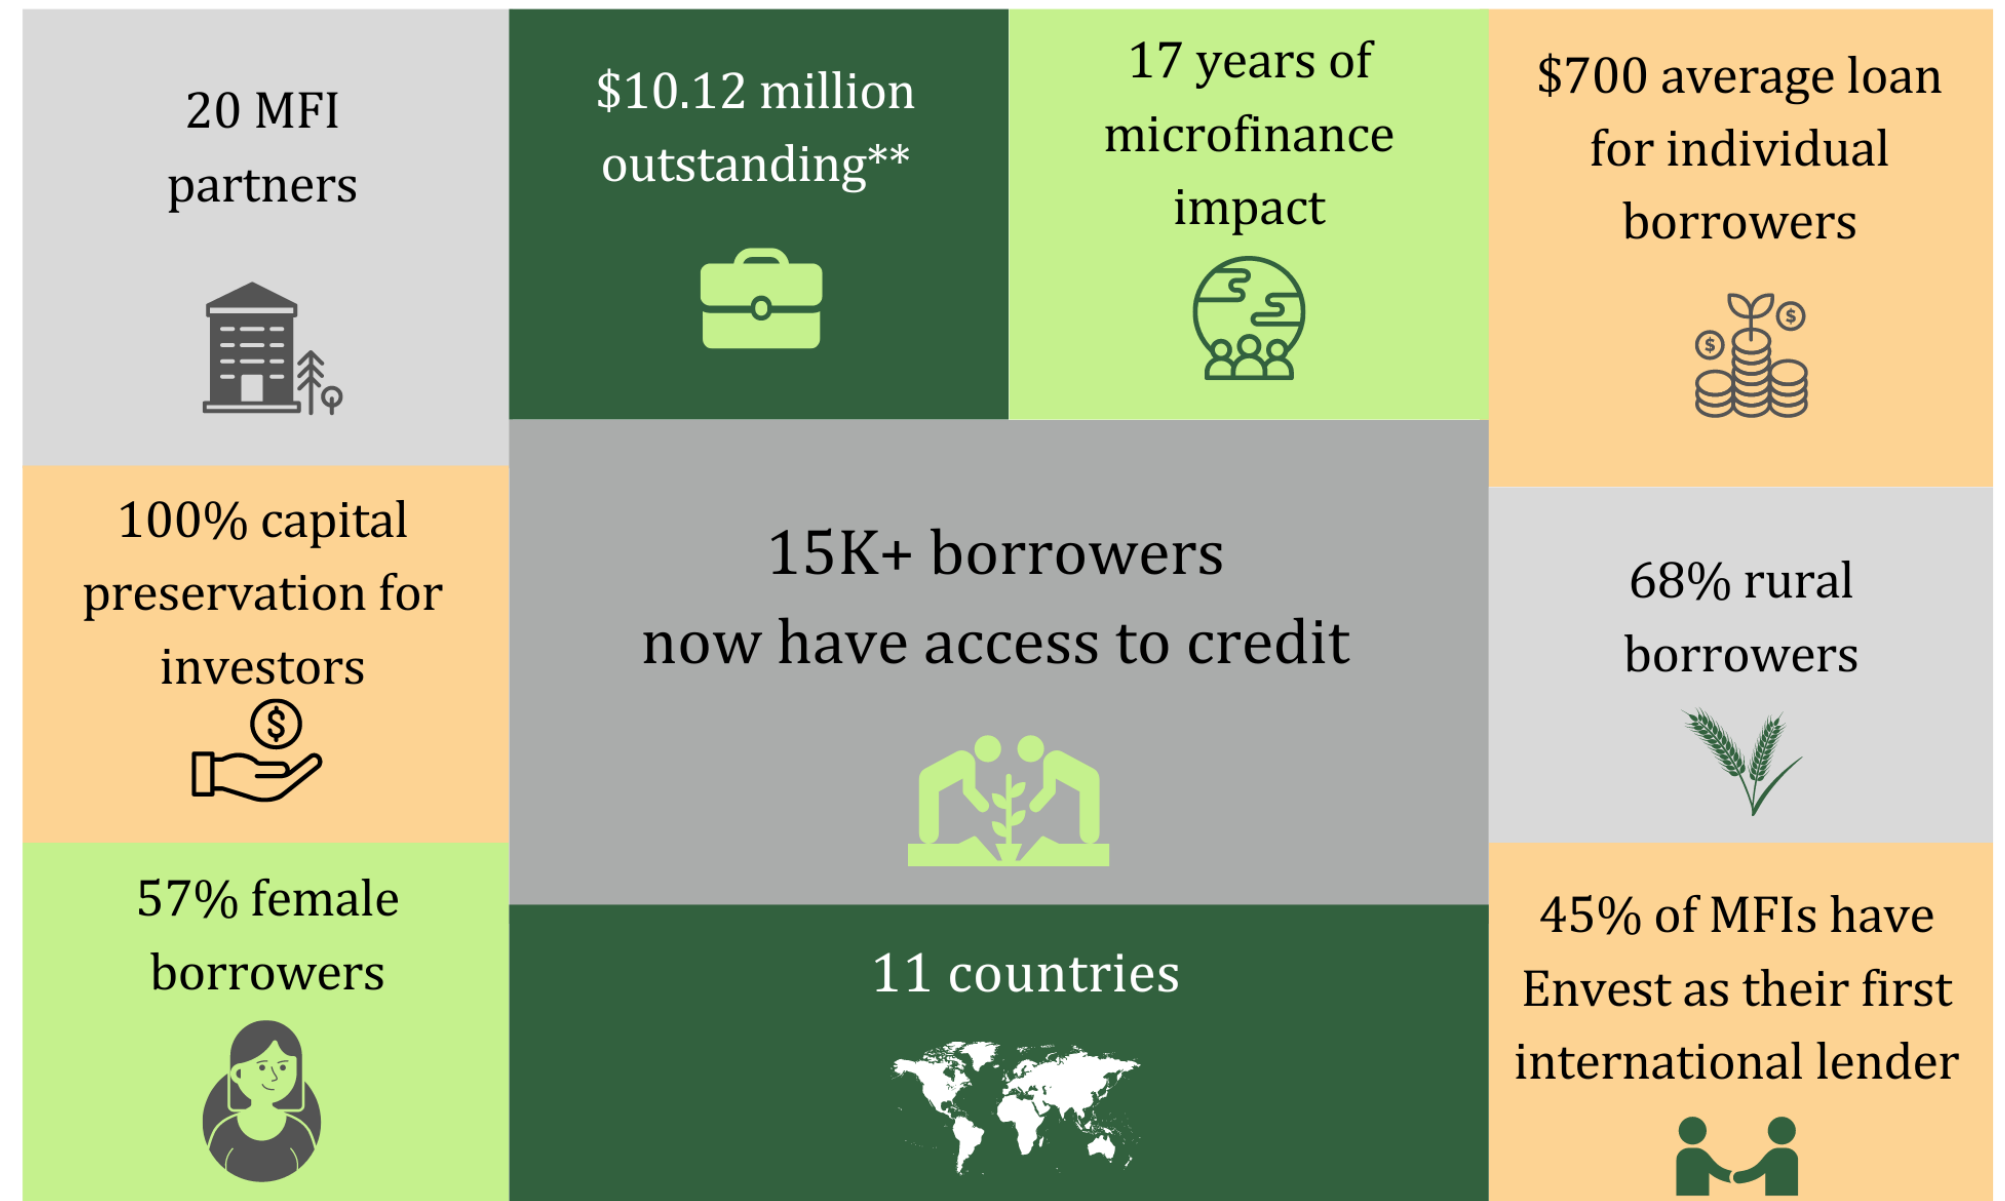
20 MFI partners

\$10.12 million outstanding**

17 years of microfinance impact

\$700 average loan for individual borrowers

100% capital preservation for investors

15K+ borrowers now have access to credit

68% rural borrowers

57% female borrowers

11 countries

45% of MFIs have Envest as their first international lender